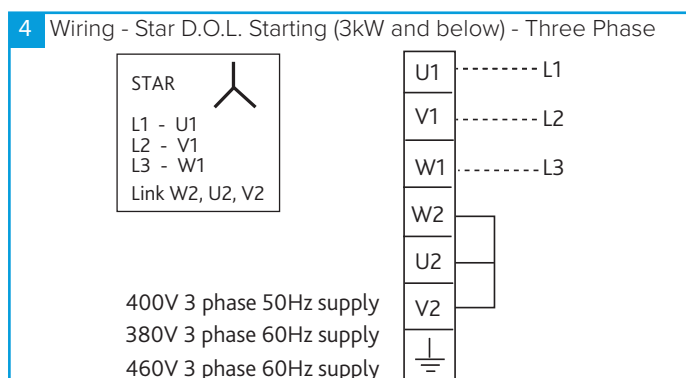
4 Wiring - Star D.O.L. Starting (3kW and below) - Three Phase

STAR

L1 - U1
L2 - V1
L3 - W1
Link W2, U2, V2

U1 L1
V1 L2
W1 L3
W2
U2
V2

400V 3 phase 50Hz supply
380V 3 phase 60Hz supply
460V 3 phase 60Hz supply